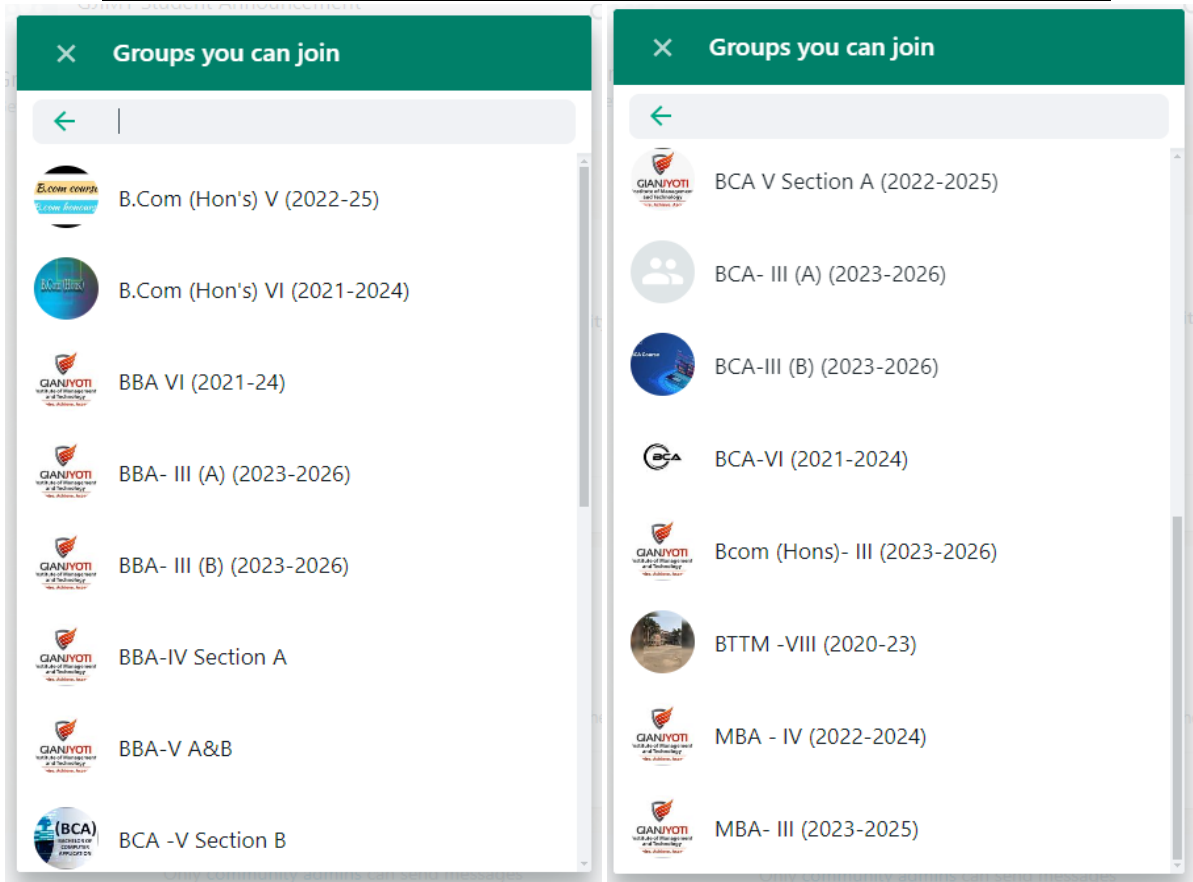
GJIMT Student Announcement

×
Groups you can join

←

B.com course
B.com (Hon's) V (2022-25)

B.Com (Hon's) VI (2021-2024)

GIANJYOTI
BBA VI (2021-24)

GIANJYOTI
BBA- III (A) (2023-2026)

GIANJYOTI
BBA- III (B) (2023-2026)

GIANJYOTI
BBA-IV Section A

GIANJYOTI
BBA-V A&B

(BCA)
BCA -V Section B

Only community admins can send messages

×
Groups you can join

←

GIANJYOTI
BCA V Section A (2022-2025)

BCA- III (A) (2023-2026)

BCA-III (B) (2023-2026)

BCA
BCA-VI (2021-2024)

GIANJYOTI
Bcom (Hons)- III (2023-2026)

BTTM -VIII (2020-23)

GIANJYOTI
MBA - IV (2022-2024)

GIANJYOTI
MBA- III (2023-2025)

Only community admins can send messages